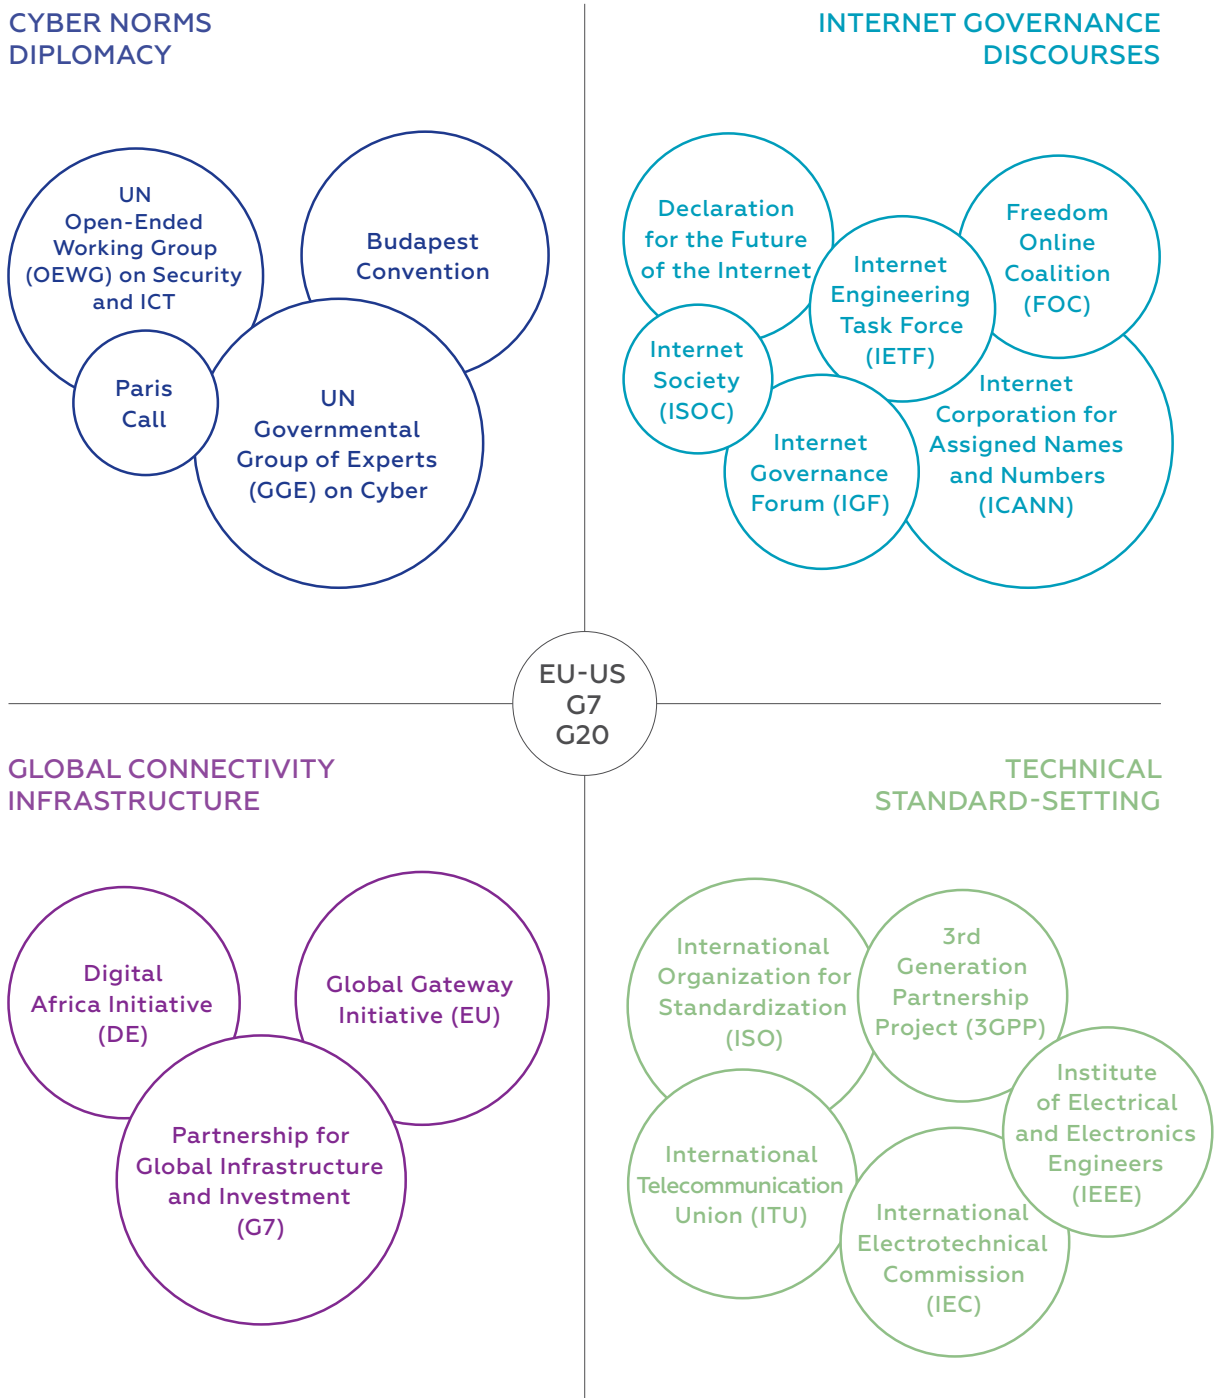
CYBER NORMS DIPLOMACY

UN Open-Ended Working Group (OEWG) on Security and ICT

Budapest Convention

Paris Call

UN Governmental Group of Experts (GGE) on Cyber

INTERNET GOVERNANCE DISCOURSES

Declaration for the Future of the Internet

Internet Engineering Task Force (IETF)

Freedom Online Coalition (FOC)

Internet Society (ISOC)

Internet Corporation for Assigned Names and Numbers (ICANN)

Internet Governance Forum (IGF)

EU-US
G7
G20

GLOBAL CONNECTIVITY INFRASTRUCTURE

Digital Africa Initiative (DE)

Global Gateway Initiative (EU)

Partnership for Global Infrastructure and Investment (G7)

TECHNICAL STANDARD-SETTING

International Organization for Standardization (ISO)

3rd Generation Partnership Project (3GPP)

Institute of Electrical and Electronics Engineers (IEEE)

International Telecommunication Union (ITU)

International Electrotechnical Commission (IEC)